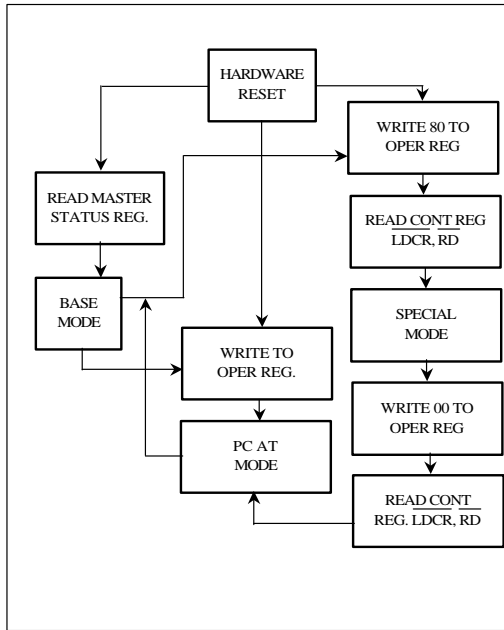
HARDWARE RESET

WRITE 80 TO OPER REG

READ MASTER STATUS REG.

READ $\overline{CONT}$ REG $\overline{LDCR}$, $\overline{RD}$

BASE MODE

SPECIAL MODE

WRITE TO OPER REG.

WRITE 00 TO OPER REG

PC AT MODE

READ $\overline{CONT}$ REG. $\overline{LDCR}$, $\overline{RD}$